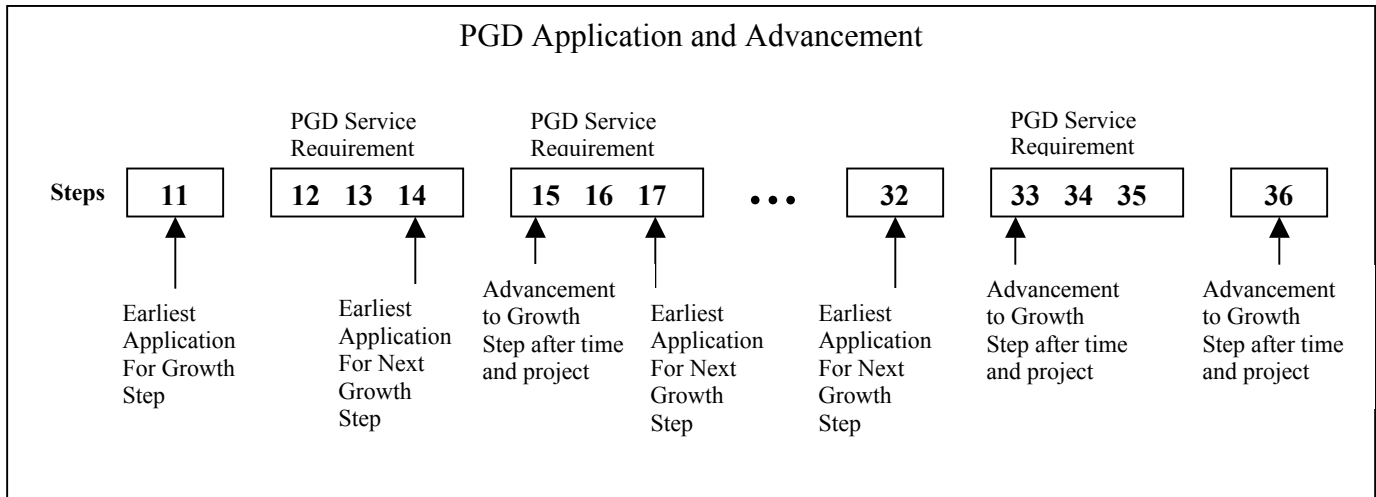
PGD Application and Advancement

Steps

11

Earliest Application For Growth Step

PGD Service Requirement

12 13 14

Earliest Application For Next Growth Step

PGD Service Requirement

15 16 17

Advancement to Growth Step after time and project

Earliest Application For Next Growth Step

• • •

32

Earliest Application For Next Growth Step

PGD Service Requirement

33 34 35

Advancement to Growth Step after time and project

36

Advancement to Growth Step after time and project